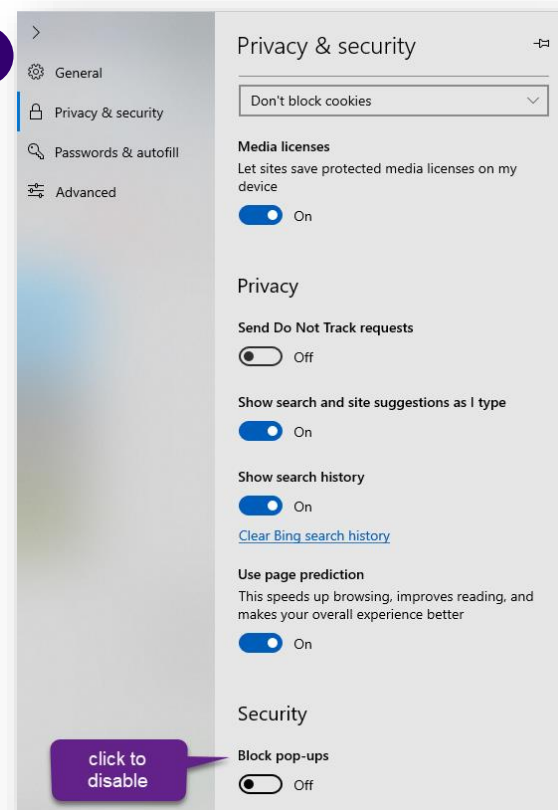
General

Privacy & security

Passwords & autofill

Advanced

Privacy & security

Don't block cookies

Media licenses
Let sites save protected media licenses on my device

On

Privacy

Send Do Not Track requests

Off

Show search and site suggestions as I type

On

Show search history

On

Clear Bing search history

Use page prediction
This speeds up browsing, improves reading, and makes your overall experience better

On

Security

Block pop-ups

Off

click to disable